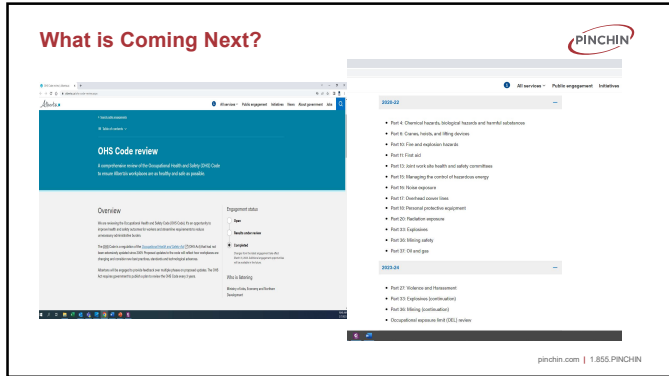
What is Coming Next?

PINCHIN

Alberta

All services Public engagement Initiatives News About government Jobs

OHS Code review

A comprehensive review of the Occupational Health and Safety (OHS) Code to ensure Alberta's workplaces are as healthy and safe as possible.

Overview

Engagement status

Open

Results under review

Completed

Who is listening

Ministry of Jobs, Economy and Northern Development

All services Public engagement Initiatives

2020-22

Part 4: Chemical hazards, biological hazards and harmful substances

Part 6: Cranes, hoists, and lifting devices

Part 10: Fire and explosion hazards

Part 11: First aid

Part 13: Joint work site health and safety committees

Part 15: Managing the control of hazardous energy

Part 16: Noise exposure

Part 17: Overhead power lines

Part 18: Personal protective equipment

Part 20: Radiation exposure

Part 33: Explosives

Part 36: Mining safety

Part 37: Oil and gas

2023-24

Part 27: Violence and Harassment

Part 33: Explosives (continuation)

Part 36: Mining (continuation)

Occupational exposure limit (OEL) review

pinchin.com | 1.855.PINCHIN